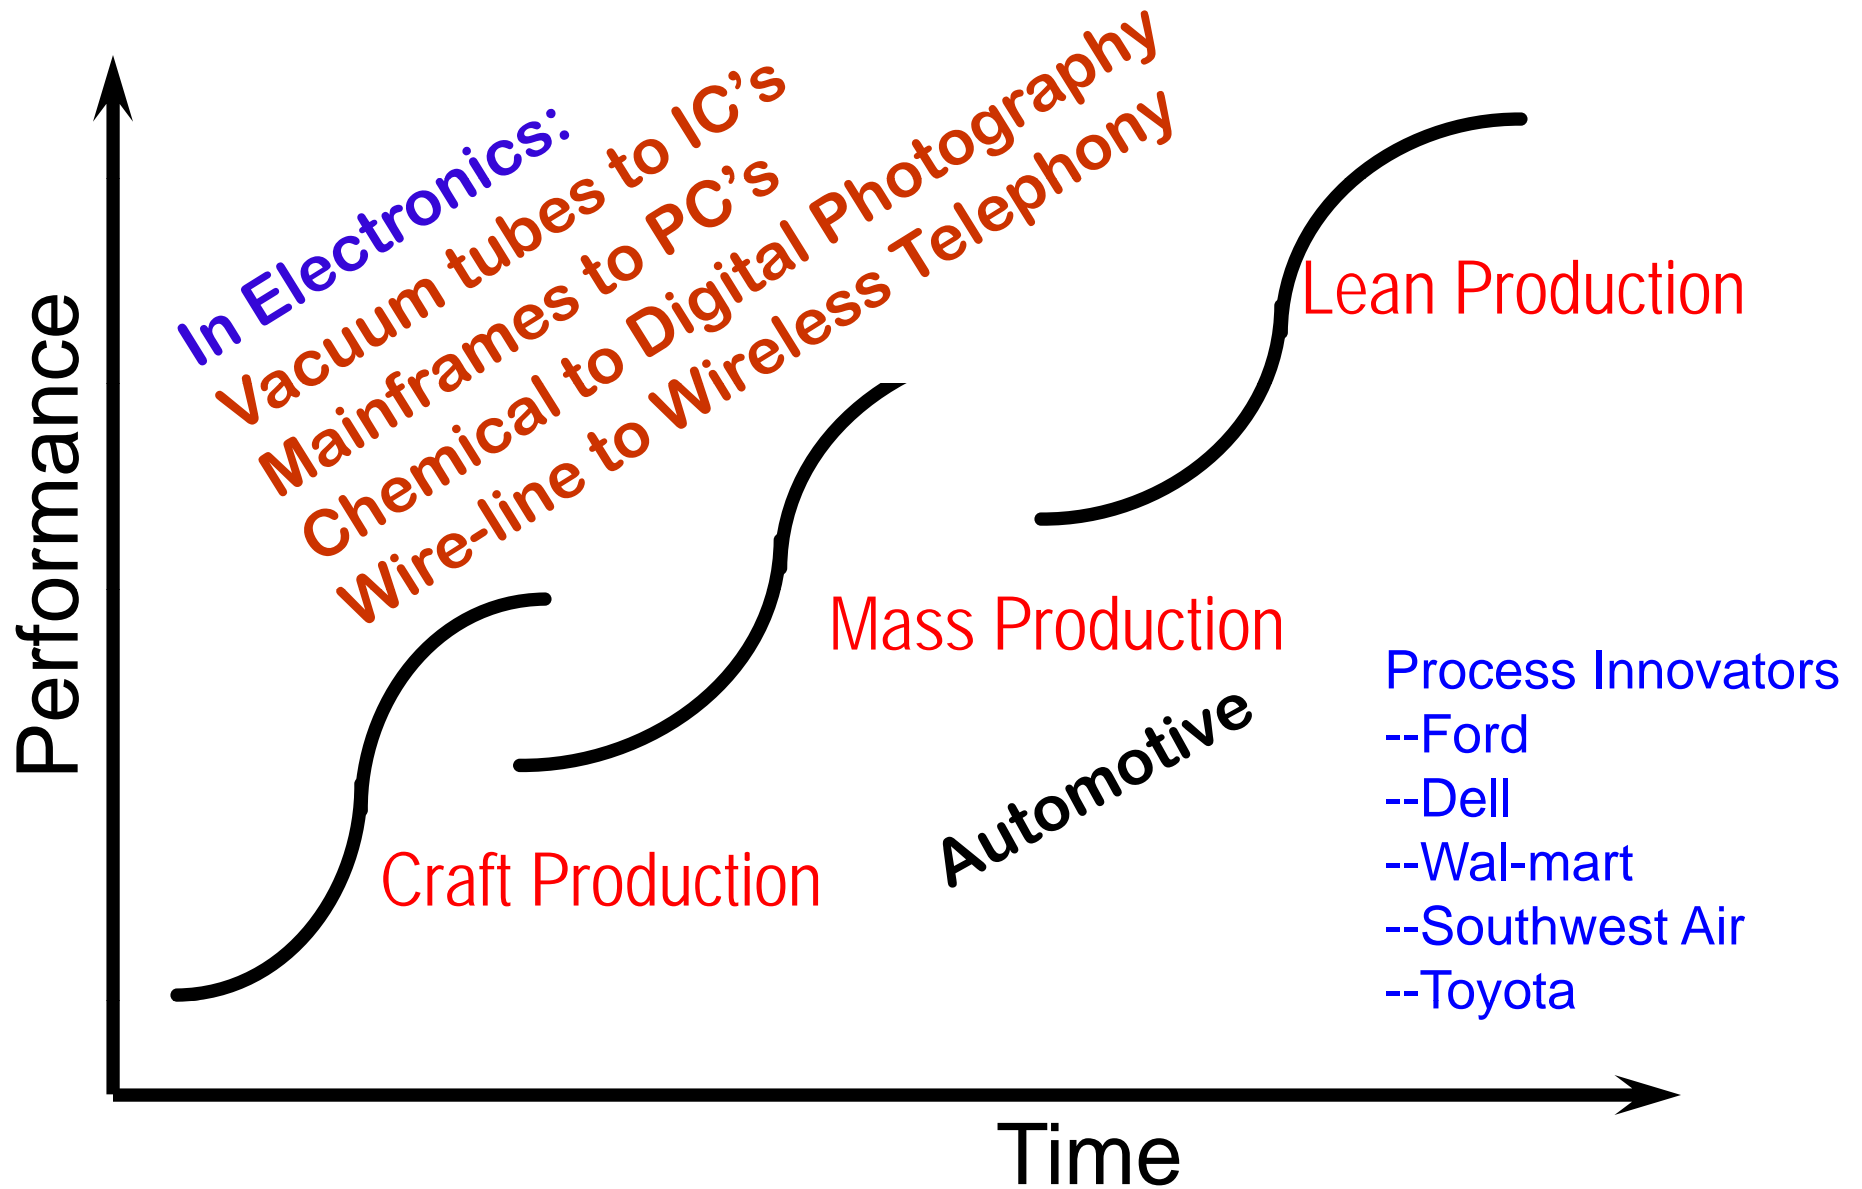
In Electronics:
Vacuum tubes to IC's
Mainframes to PC's
Chemical to Digital Photography
Wire-line to Wireless Telephony

Performance

Lean Production

Mass Production

Craft Production

Automotive

Process Innovators
--Ford
--Dell
--Wal-mart
--Southwest Air
--Toyota

Time